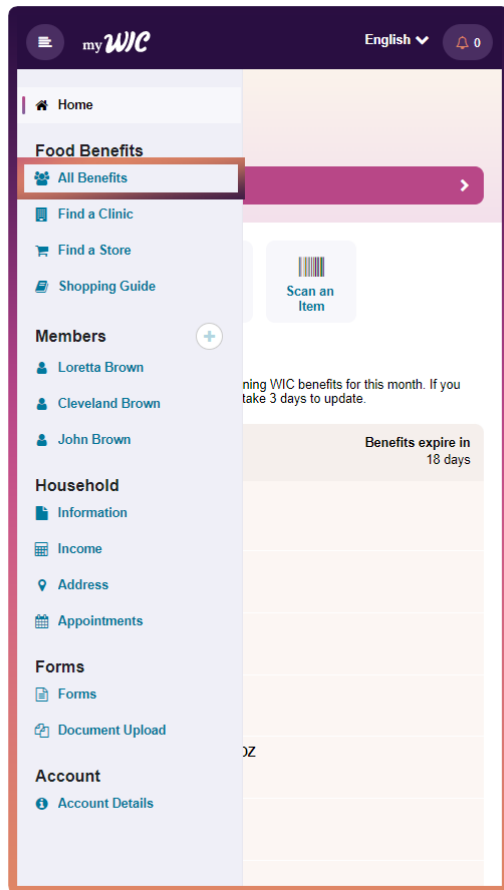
myWIC English 0

Home

Food Benefits
All Benefits
Find a Clinic
Find a Store
Shopping Guide

Members
Loretta Brown
Cleveland Brown
John Brown

Household
Information
Income
Address
Appointments

Forms
Forms
Document Upload

Account
Account Details

Scan an Item

ning WIC benefits for this month. If you take 3 days to update.

Benefits expire in 18 days

DZ